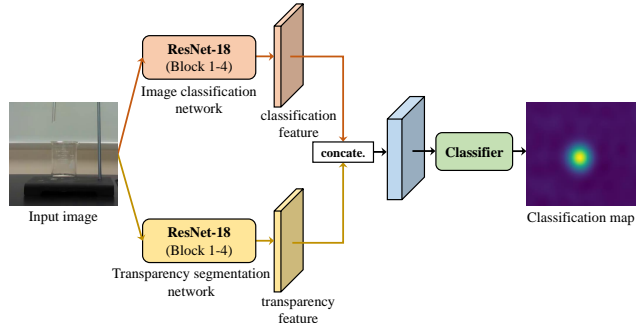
ResNet-18
(Block 1-4)
Image classification network

classification feature

Input image

concate.

Classifier

Classification map

ResNet-18
(Block 1-4)
Transparency segmentation network

transparency feature